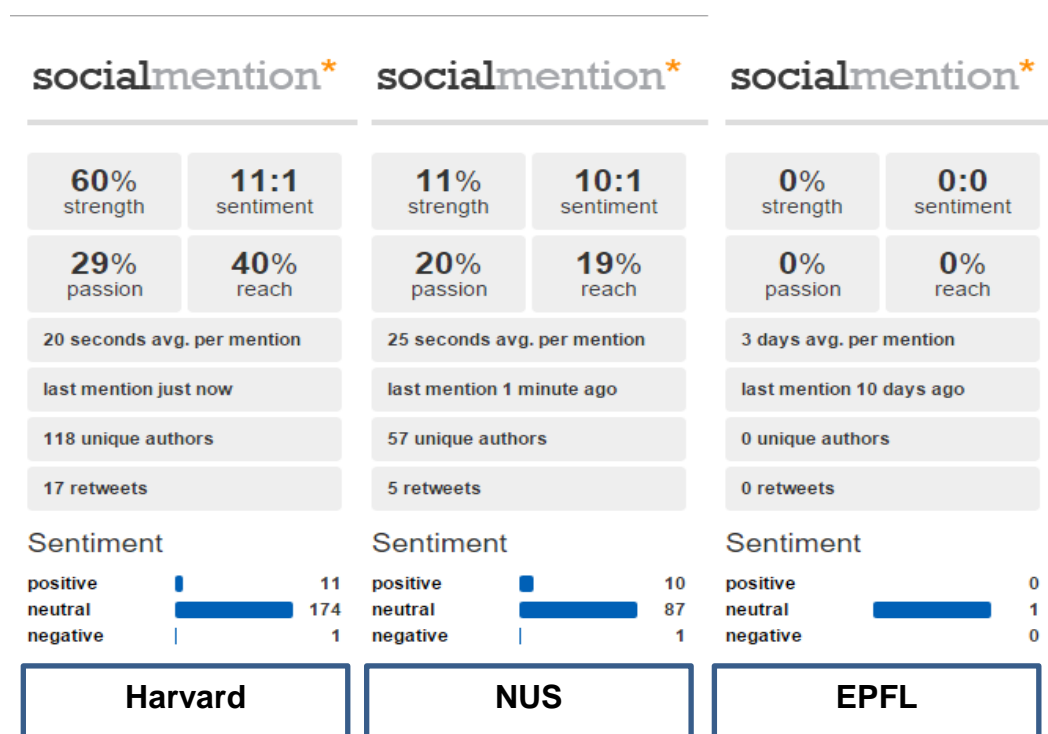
socialmention*

60% strength
11:1 sentiment
29% passion
40% reach

20 seconds avg. per mention
last mention just now
118 unique authors
17 retweets

Sentiment
positive 11
neutral 174
negative 1

Harvard

socialmention*

11% strength
10:1 sentiment
20% passion
19% reach

25 seconds avg. per mention
last mention 1 minute ago
57 unique authors
5 retweets

Sentiment
positive 10
neutral 87
negative 1

NUS

socialmention*

0% strength
0:0 sentiment
0% passion
0% reach

3 days avg. per mention
last mention 10 days ago
0 unique authors
0 retweets

Sentiment
positive 0
neutral 1
negative 0

EPFL